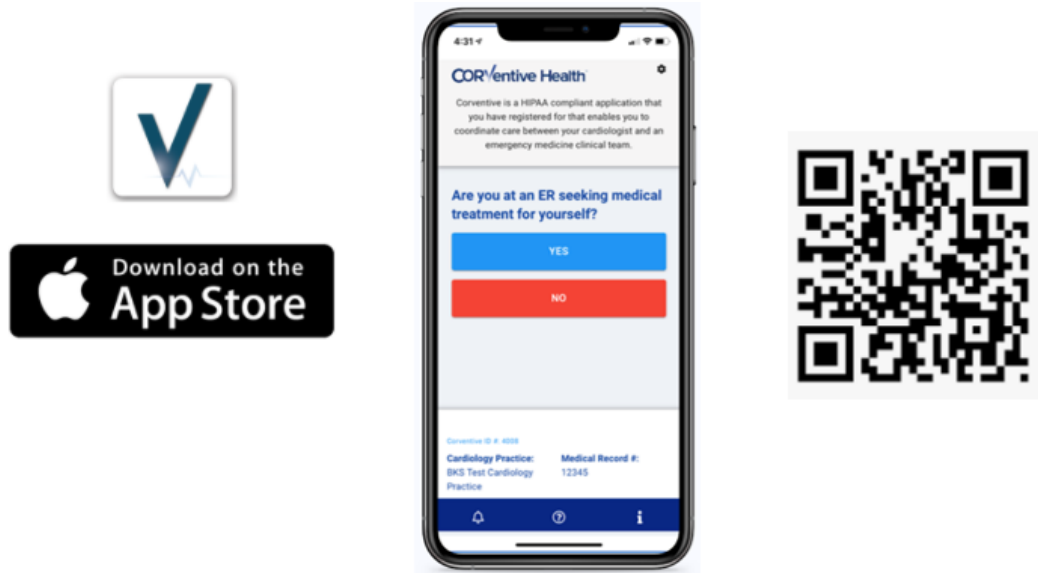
Download on the
App Store

4:31

CORVentive Health

Corventive is a HIPAA compliant application that you have registered for that enables you to coordinate care between your cardiologist and an emergency medicine clinical team.

Are you at an ER seeking medical treatment for yourself?

YES

NO

Corventive ID #: 4008

Cardiology Practice:
BKS Test Cardiology Practice

Medical Record #:
12345